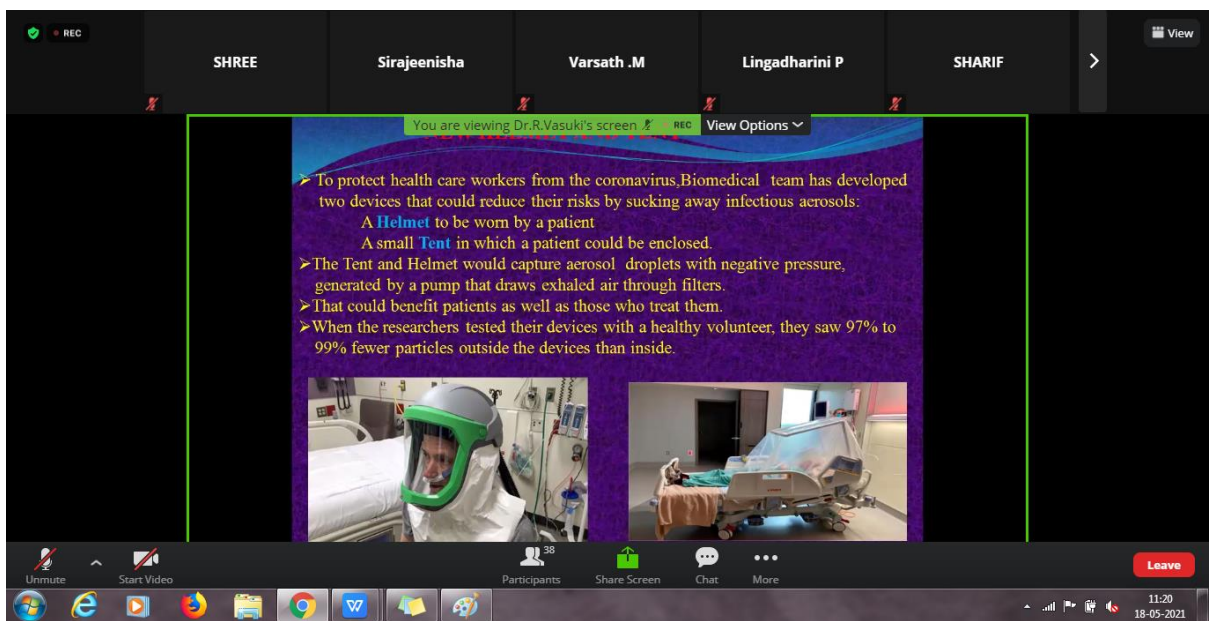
REC

SHREE

Sirajeenisha

Varsath .M

Lingadharini P

SHARIF

View

You are viewing Dr.R.Vasuki's screen REC View Options

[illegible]

➤ To protect health care workers from the coronavirus,Biomedical team has developed two devices that could reduce their risks by sucking away infectious aerosols:
A Helmet to be worn by a patient
A small Tent in which a patient could be enclosed.
➤The Tent and Helmet would capture aerosol droplets with negative pressure, generated by a pump that draws exhaled air through filters.
➤That could benefit patients as well as those who treat them.
➤When the researchers tested their devices with a healthy volunteer, they saw 97% to 99% fewer particles outside the devices than inside.

Unmute

Start Video

38

Participants

Share Screen

Chat

More

Leave

11:20
18-05-2021